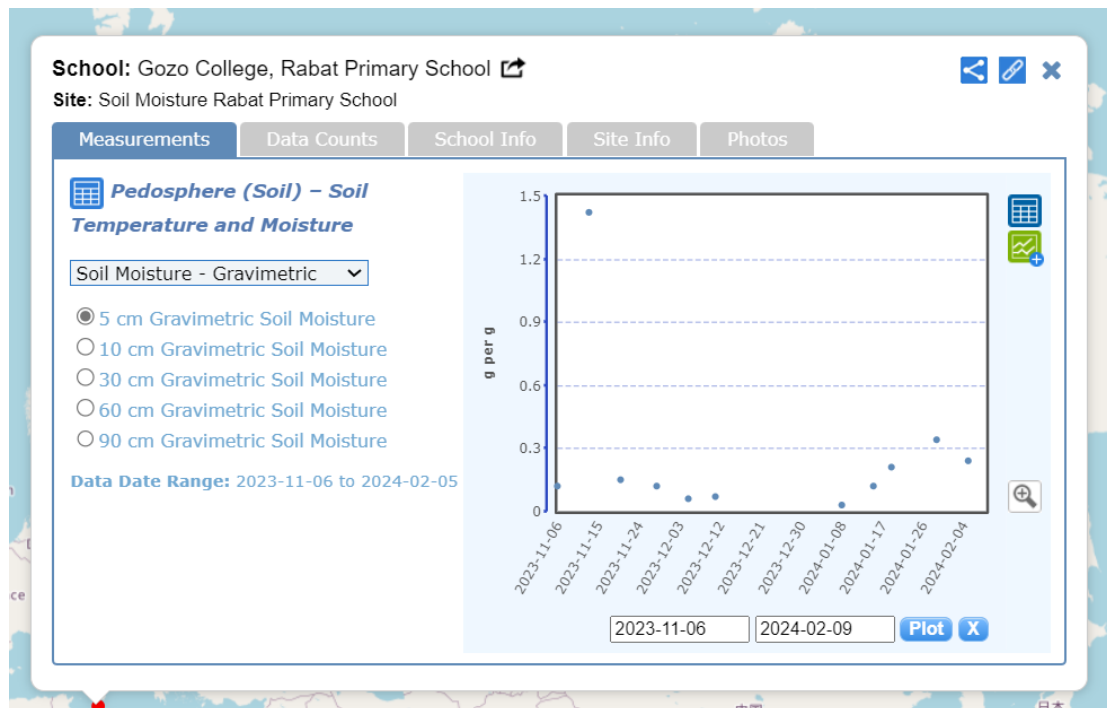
School: Gozo College, Rabat Primary School
Site: Soil Moisture Rabat Primary School

Measurements | Data Counts | School Info | Site Info | Photos

Pedosphere (Soil) – Soil Temperature and Moisture

Soil Moisture - Gravimetric

5 cm Gravimetric Soil Moisture
10 cm Gravimetric Soil Moisture
30 cm Gravimetric Soil Moisture
60 cm Gravimetric Soil Moisture
90 cm Gravimetric Soil Moisture

Data Date Range: 2023-11-06 to 2024-02-05

1.5
1.2
0.9
0.6
0.3
0
g per g

2023-11-06
2023-11-15
2023-11-24
2023-12-03
2023-12-12
2023-12-21
2023-12-30
2024-01-08
2024-01-17
2024-01-26
2024-02-04

2023-11-06
2024-02-09
Plot
X

ce